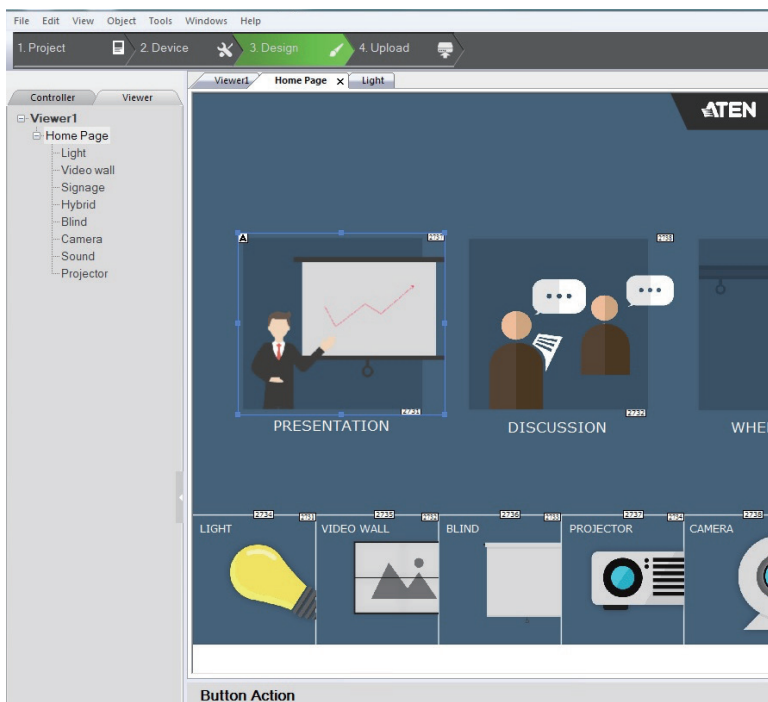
File Edit View Object Tools Windows Help

1. Project 2. Device 3. Design 4. Upload

Controller Viewer

Viewer1
Home Page
Light
Video wall
Signage
Hybrid
Blind
Camera
Sound
Projector

Viewer1 Home Page × Light

ATEN

2737

2733

2731

2732

PRESENTATION

DISCUSSION

WHE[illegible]

2734 2731 2735 2732 2736 2733 2737 2734 2738

LIGHT

VIDEO WALL

BLIND

PROJECTOR

CAMERA

Button Action